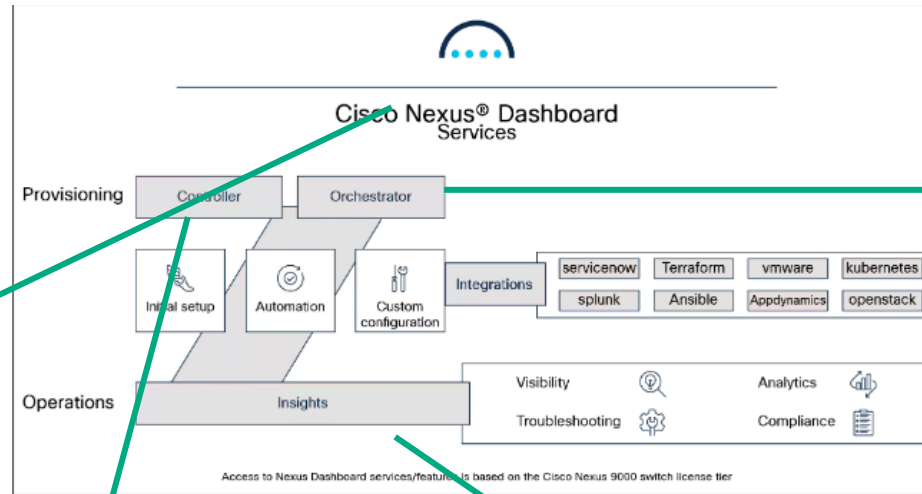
Cisco Nexus® Dashboard
Services

Provisioning

Controller

Orchestrator

Initial setup

Automation

Custom configuration

Integrations

servicenow

Terraform

vmware

kubernetes

splunk

Ansible

Appdynamics

openstack

Operations

Insights

Visibility

Analytics

Troubleshooting

Compliance

Access to Nexus Dashboard services/features is based on the Cisco Nexus 9000 switch license tier